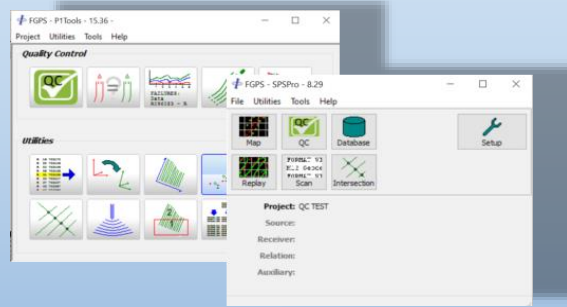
FGPS - P1Tools - 15.36 -
Project Utilities Tools Help
Quality Control
QC
FAILURES:
Data
Utilities

FGPS - SPSPro - 8.29
File Utilities Tools Help
Map
QC
Database
Setup
Replay
Scan
Intersection
Project: QC TEST
Source:
Receiver:
Relation:
Auxiliary: